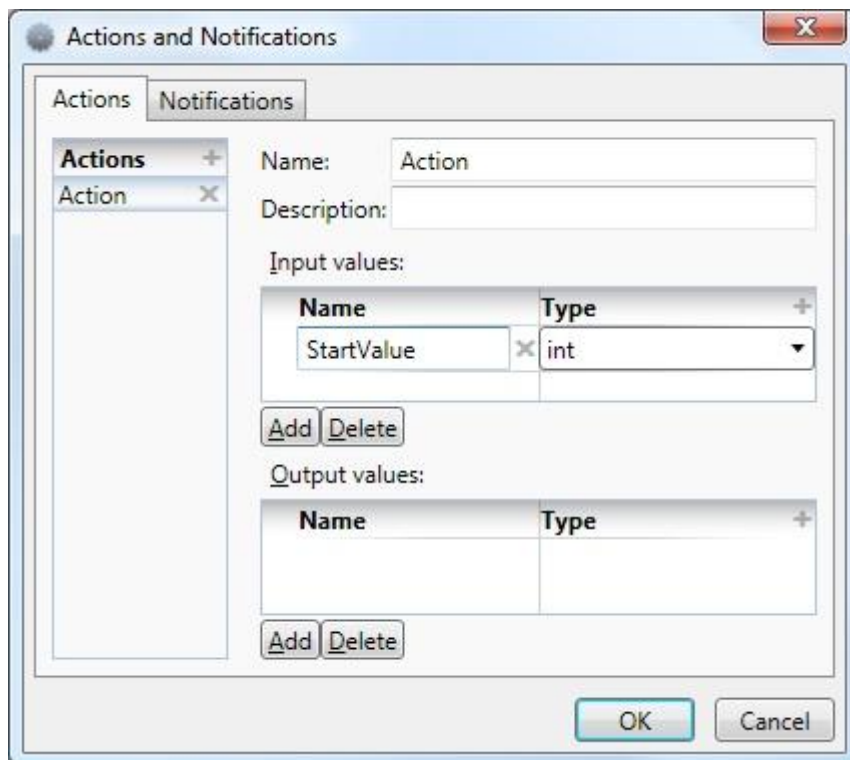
Actions and Notifications

Actions Notifications

Actions +
Action ×

Name: Action
Description:

Input values:

| Name | Type |
|---|---|
| StartValue | int |

Add Delete

Output values:

| Name | Type |
|---|---|
| | |

Add Delete

OK Cancel